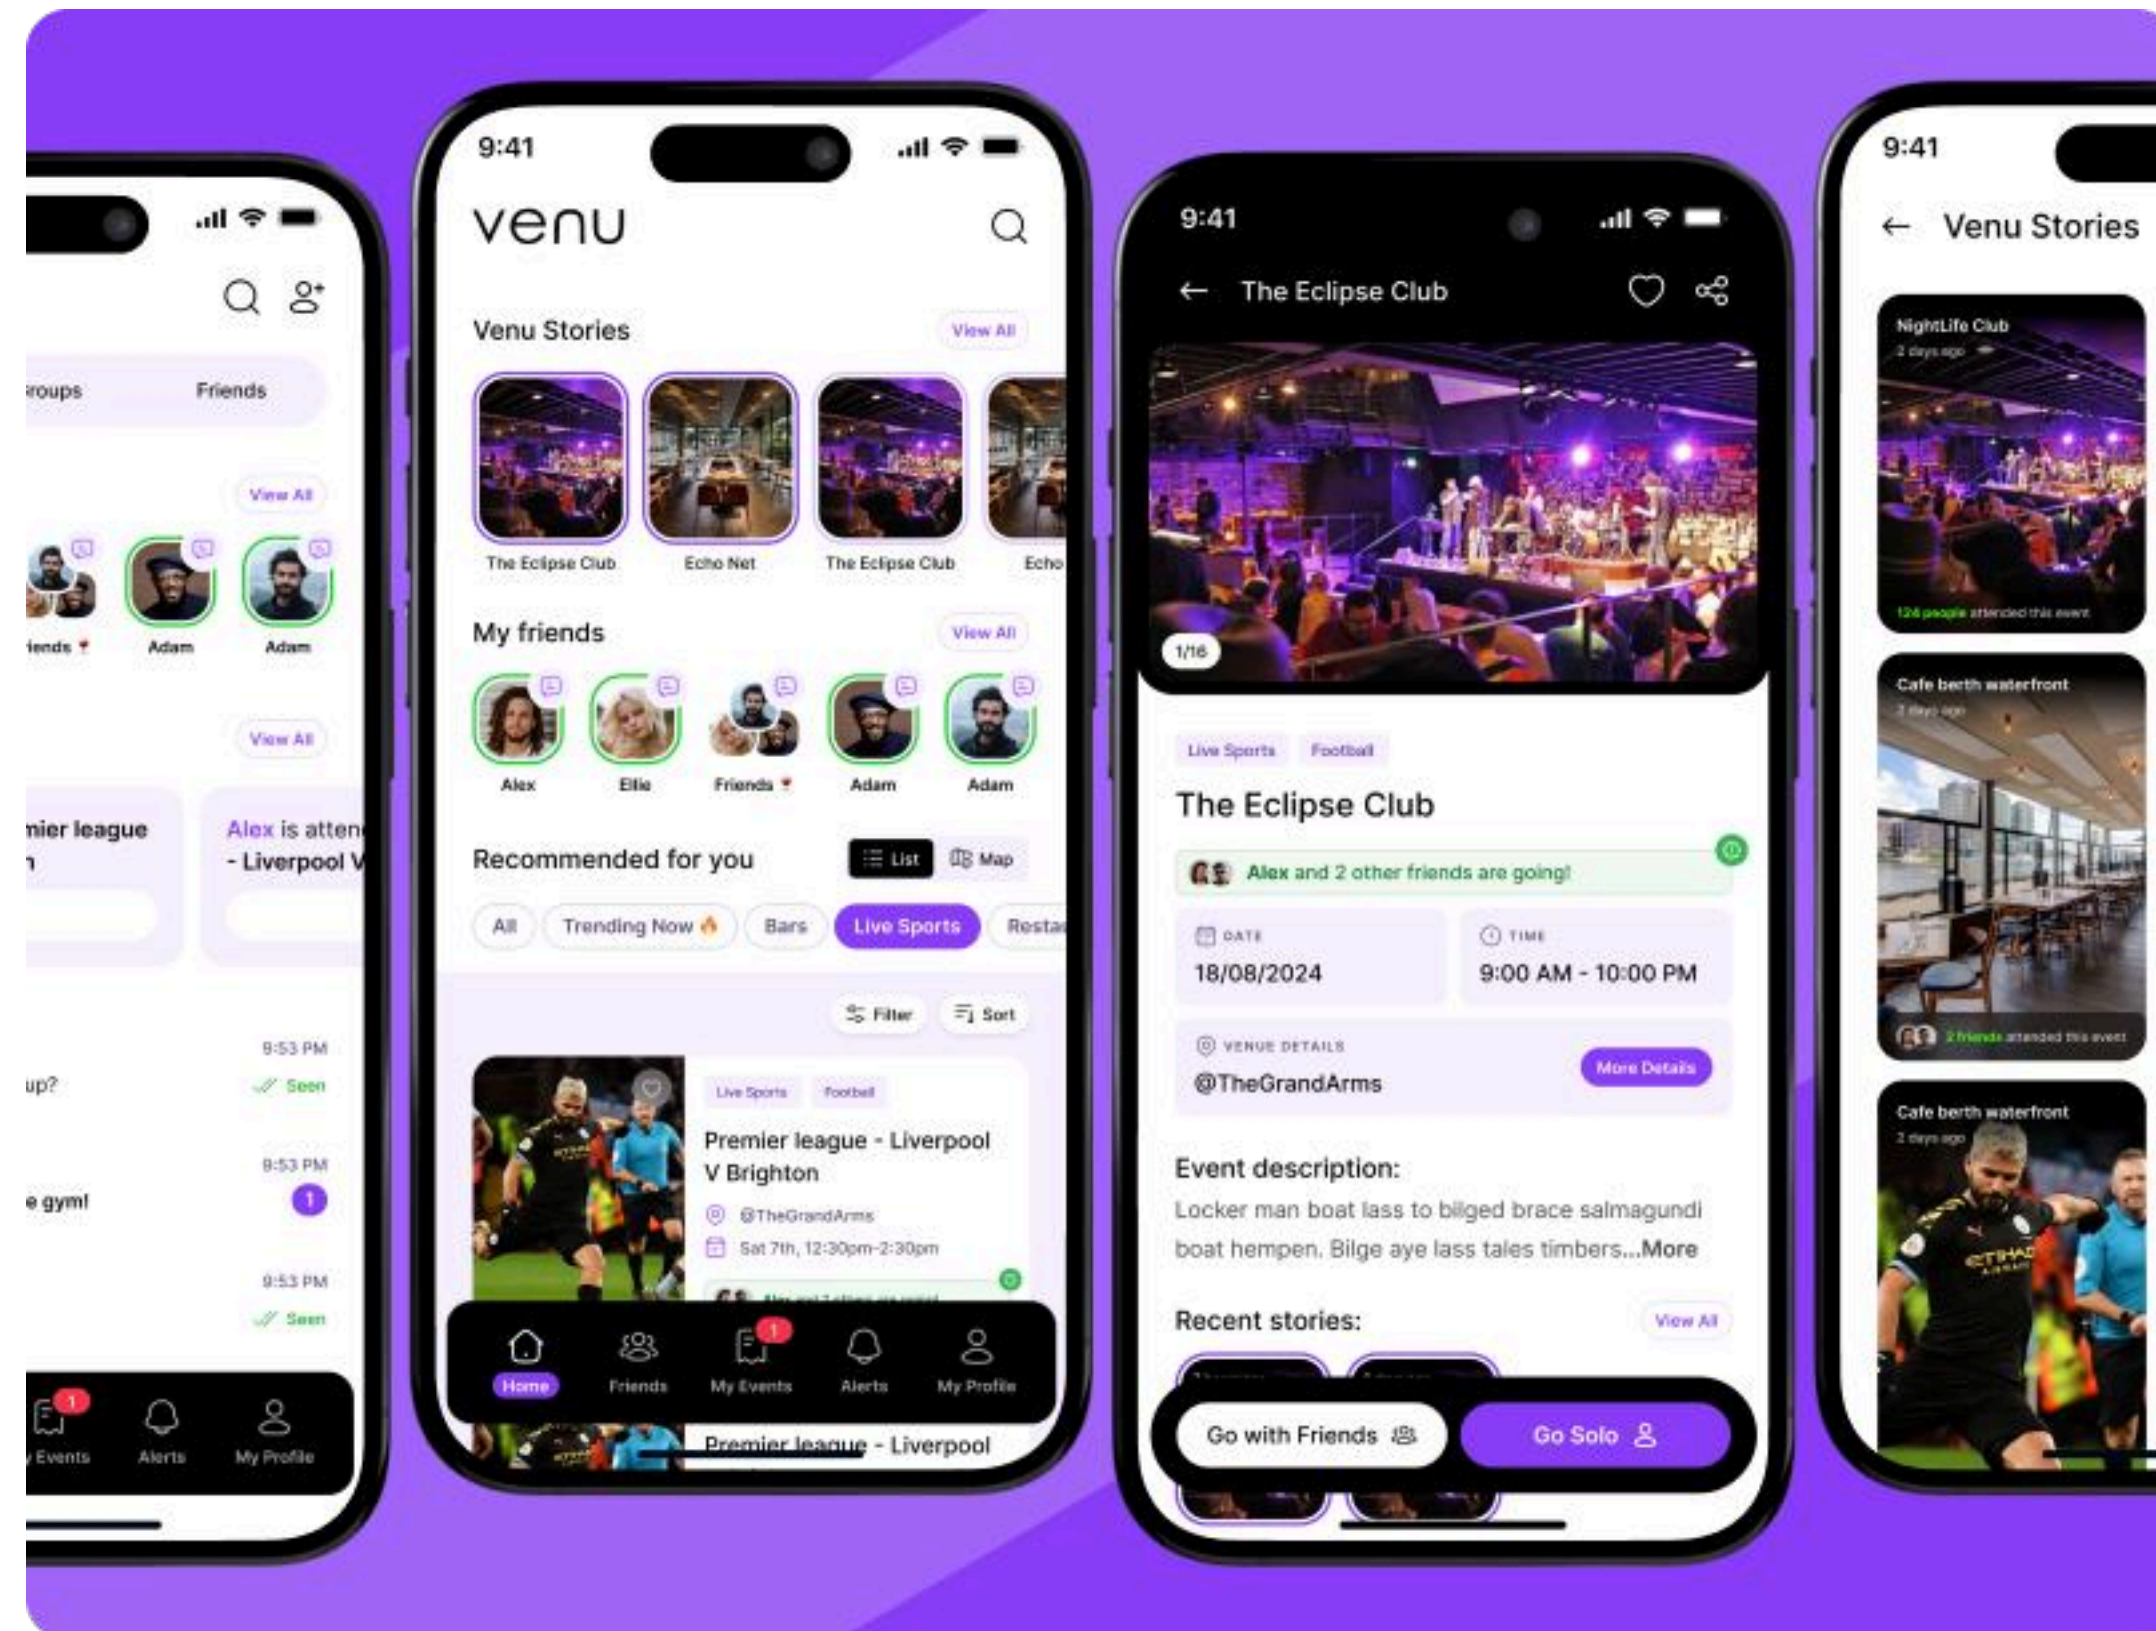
roups Friends

View All

iends Adam Adam

View All

mier league
n

Alex is atten
- Liverpool V

9:53 PM
up?
Seen

9:53 PM
e gym!
1

9:53 PM
Seen

1
Events Alerts My Profile

9:41

venu

Venu Stories View All

The Eclipse Club Echo Net The Eclipse Club Echo

My friends View All

Alex Ellie Friends Adam Adam

Recommended for you List Map

All Trending Now Bars Live Sports Resta

Filter Sort

Live Sports Football
Premier league - Liverpool V Brighton
@TheGrandArms
Sat 7th, 12:30pm-2:30pm

Home Friends 1 My Events Alerts My Profile

Premier league - Liverpool

9:41

The Eclipse Club

1/16

Live Sports Football

The Eclipse Club

Alex and 2 other friends are going!

DATE
18/08/2024

TIME
9:00 AM - 10:00 PM

VENUE DETAILS
@TheGrandArms
More Details

Event description:
Locker man boat lass to bilged brace salmagundi boat hempen. Bilge aye lass tales timbers...More

Recent stories: View All

Go with Friends Go Solo

9:41

Venu Stories

NightLife Club
2 days ago
124 people attended this event

Cafe berth waterfront
2 days ago
2 friends attended this event

Cafe berth waterfront
2 days ago